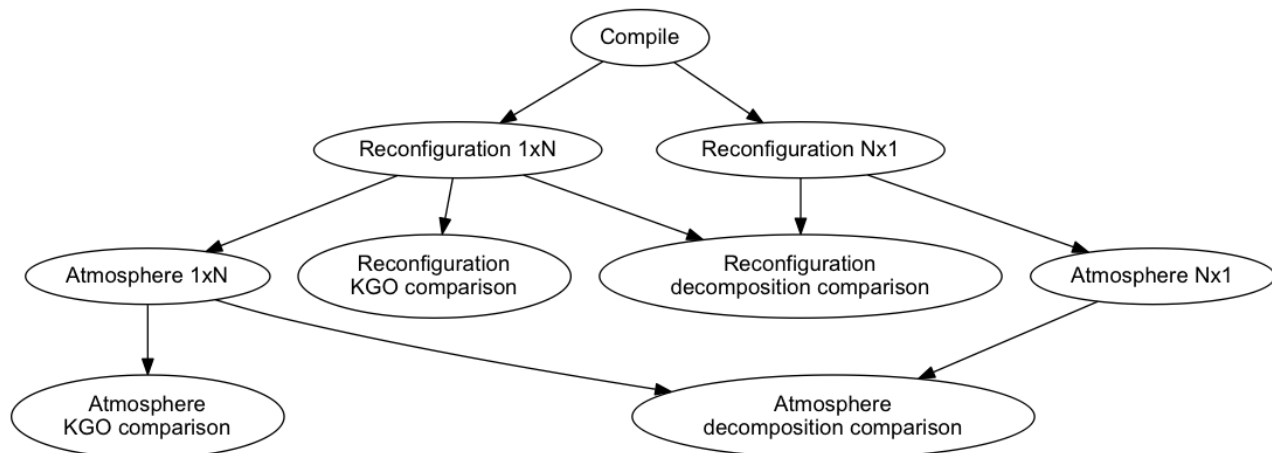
Compile

Reconfiguration 1xN

Reconfiguration Nx1

Atmosphere 1xN

Reconfiguration KGO comparison

Reconfiguration decomposition comparison

Atmosphere Nx1

Atmosphere KGO comparison

Atmosphere decomposition comparison